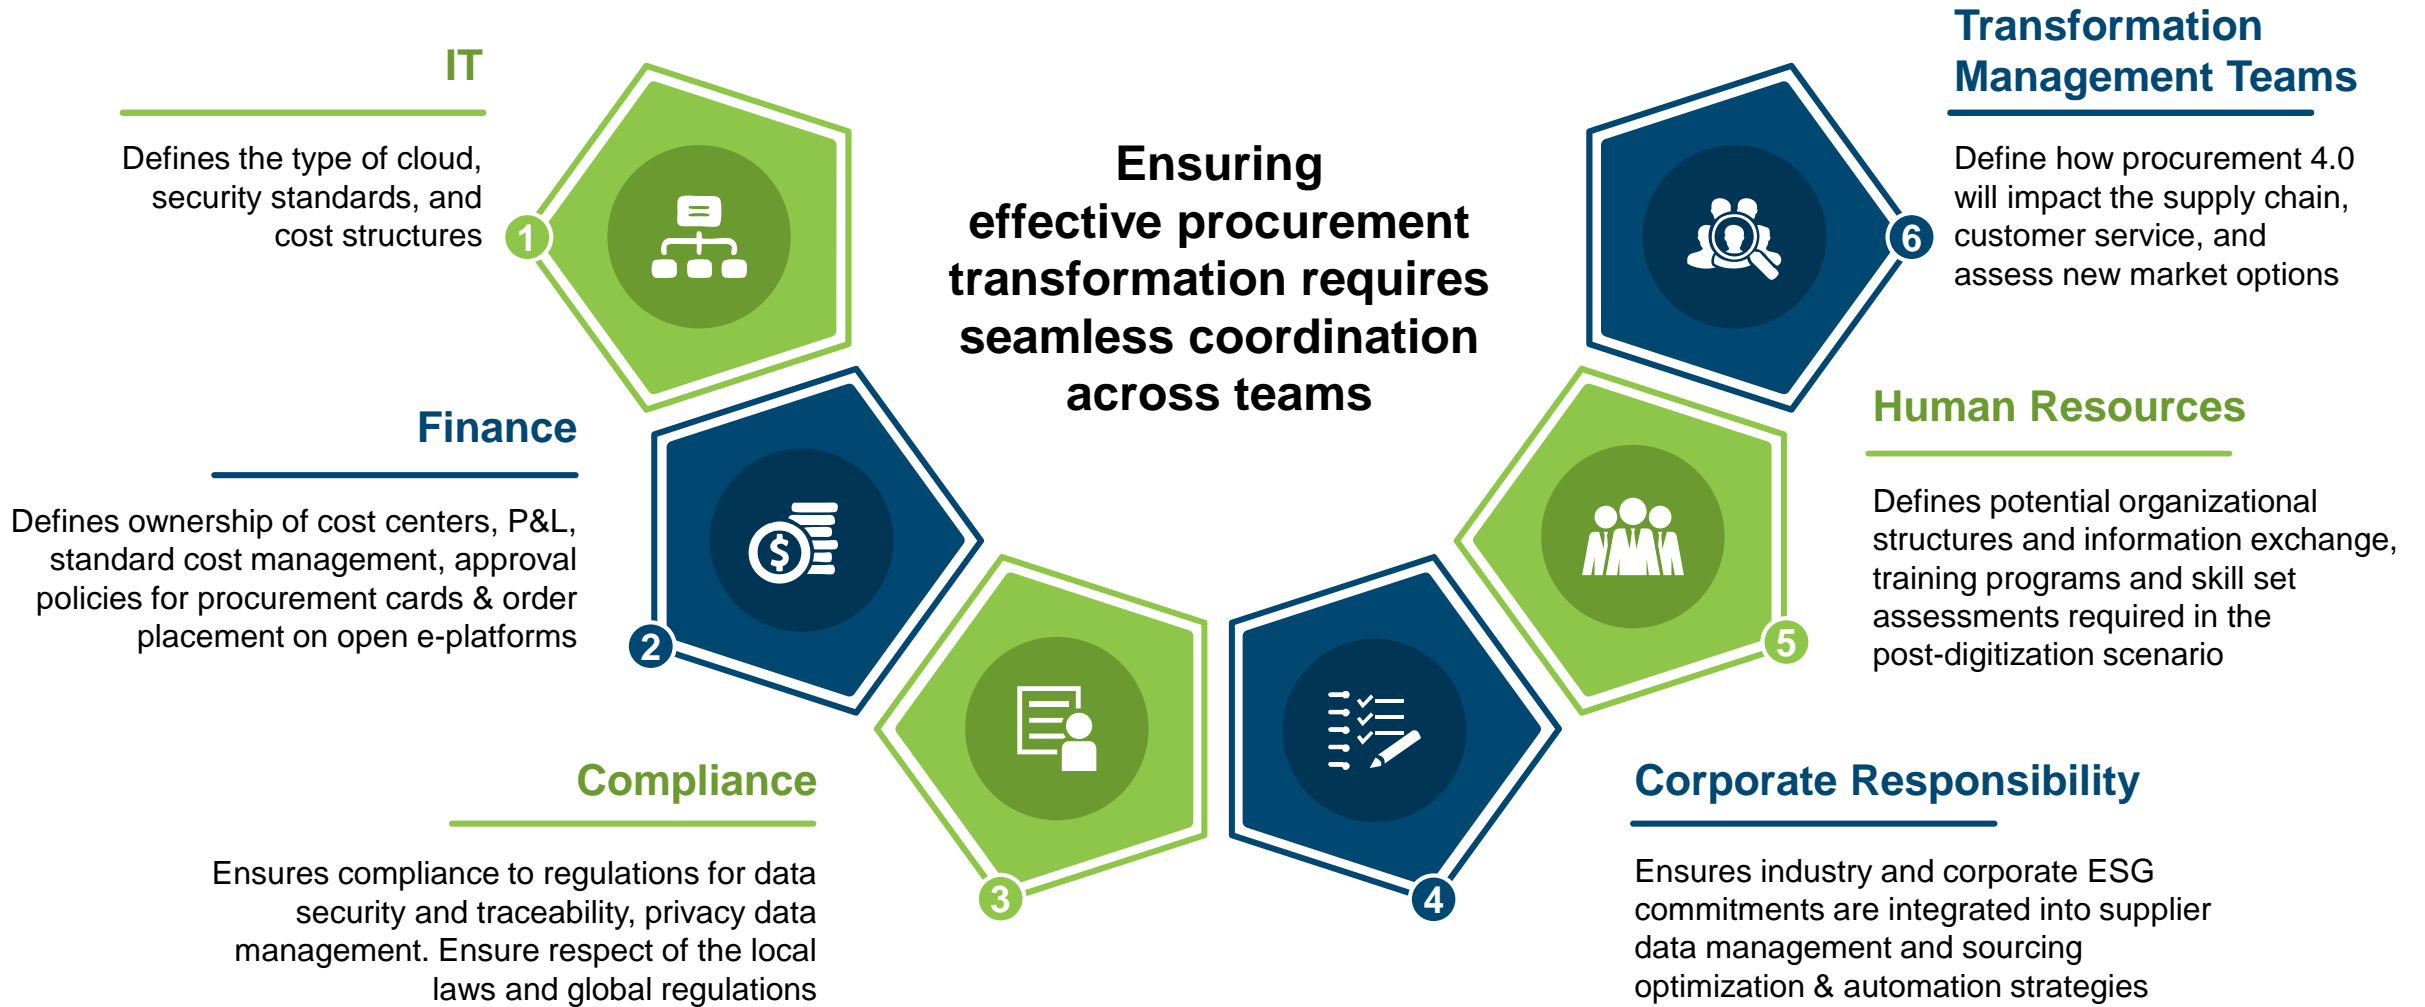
IT

Defines the type of cloud, security standards, and cost structures

1

Ensuring effective procurement transformation requires seamless coordination across teams

Transformation Management Teams

Define how procurement 4.0 will impact the supply chain, customer service, and assess new market options

6

Finance

Defines ownership of cost centers, P&L, standard cost management, approval policies for procurement cards & order placement on open e-platforms

2

Human Resources

Defines potential organizational structures and information exchange, training programs and skill set assessments required in the post-digitization scenario

5

Compliance

Ensures compliance to regulations for data security and traceability, privacy data management. Ensure respect of the local laws and global regulations

3

4

Corporate Responsibility

Ensures industry and corporate ESG commitments are integrated into supplier data management and sourcing optimization & automation strategies